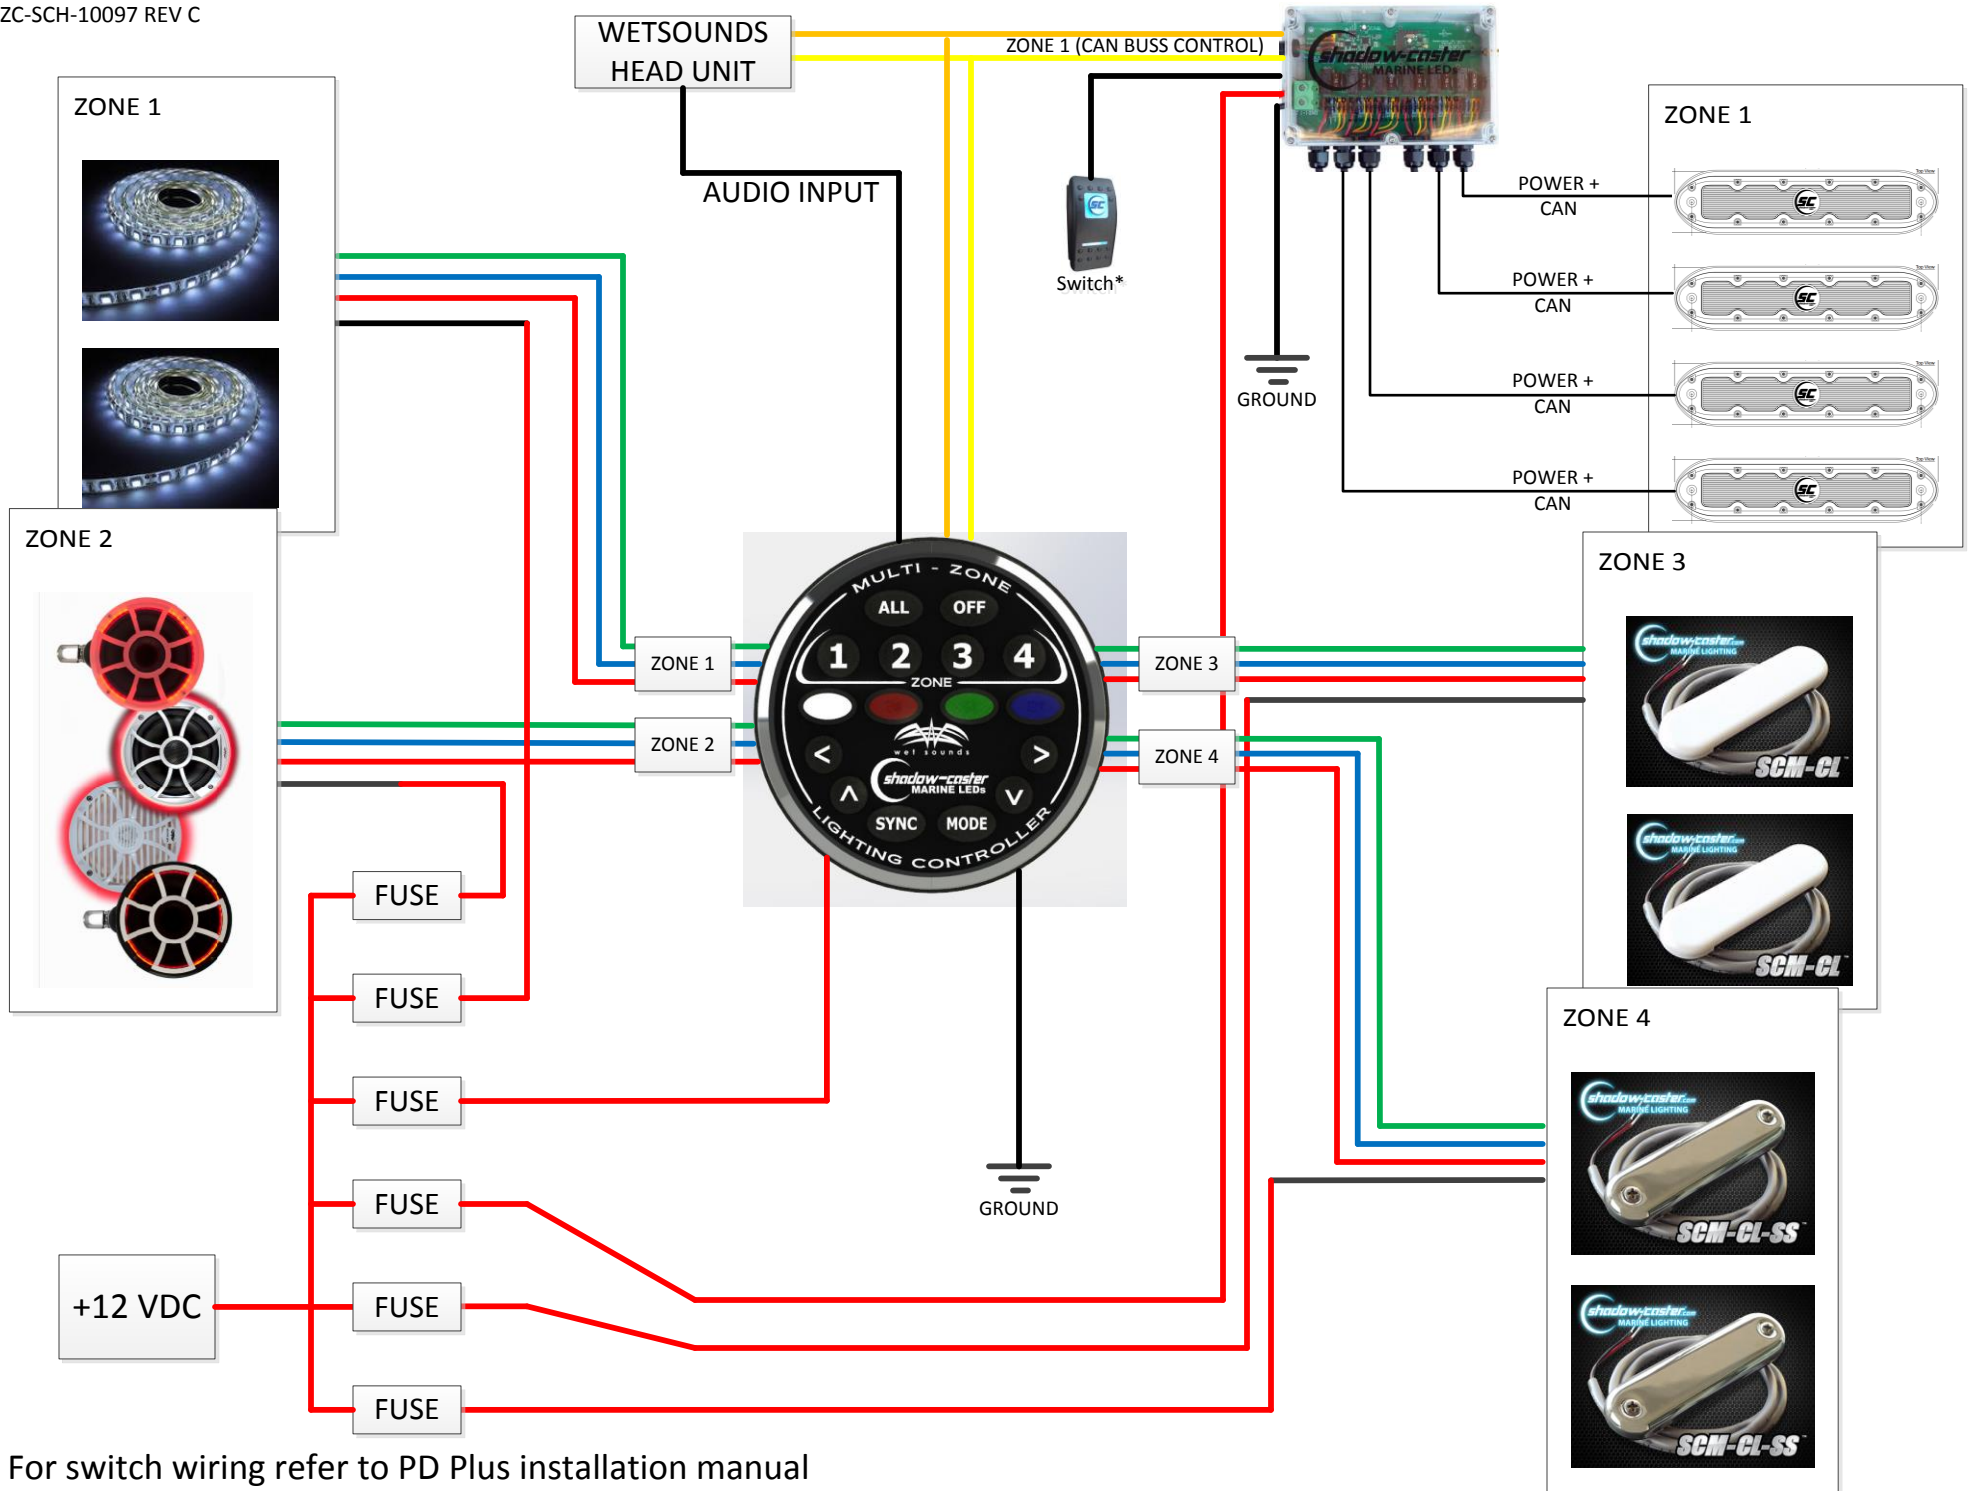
ZC-SCH-10097 REV C

WETSOUNDS HEAD UNIT

ZONE 1 (CAN BUSS CONTROL)

shadow-caster MARINE LEDs

AUDIO INPUT

Switch*

GROUND

ZONE 1

POWER + CAN

POWER + CAN

POWER + CAN

POWER + CAN

ZONE 1

ZONE 2

MULTI - ZONE
ALL OFF
1 2 3 4
ZONE
wet sounds
shadow-caster MARINE LEDs
SYNC MODE
LIGHTING CONTROLLER

ZONE 1

ZONE 2

ZONE 3

ZONE 4

ZONE 3

shadow-caster MARINE LIGHTING
SCM-CL

shadow-caster MARINE LIGHTING
SCM-CL

ZONE 4

shadow-caster MARINE LIGHTING
SCM-CL-SS

shadow-caster MARINE LIGHTING
SCM-CL-SS

FUSE

FUSE

FUSE

FUSE

FUSE

FUSE

GROUND

+12 VDC

For switch wiring refer to PD Plus installation manual